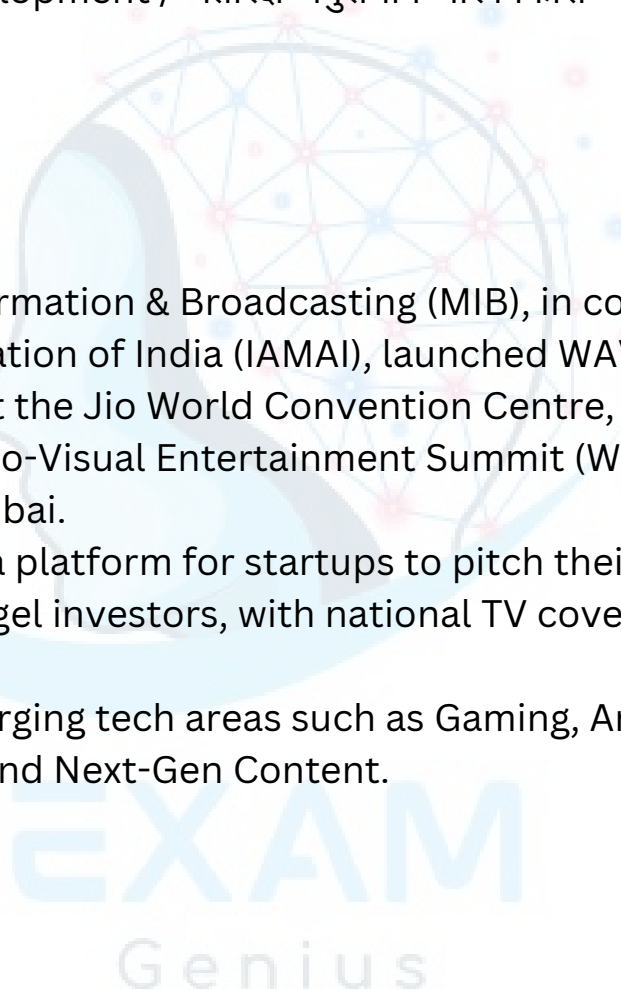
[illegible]lopment / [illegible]

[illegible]rmation & Broadcasting (MIB), in co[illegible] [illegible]ation of India (IAMAI), launched WA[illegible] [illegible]t the Jio World Convention Centre, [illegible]o-Visual Entertainment Summit (W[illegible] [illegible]bai.

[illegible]a platform for startups to pitch thei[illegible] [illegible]gel investors, with national TV cove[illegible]

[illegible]rging tech areas such as Gaming, A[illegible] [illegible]nd Next-Gen Content.

EXAM
Genius